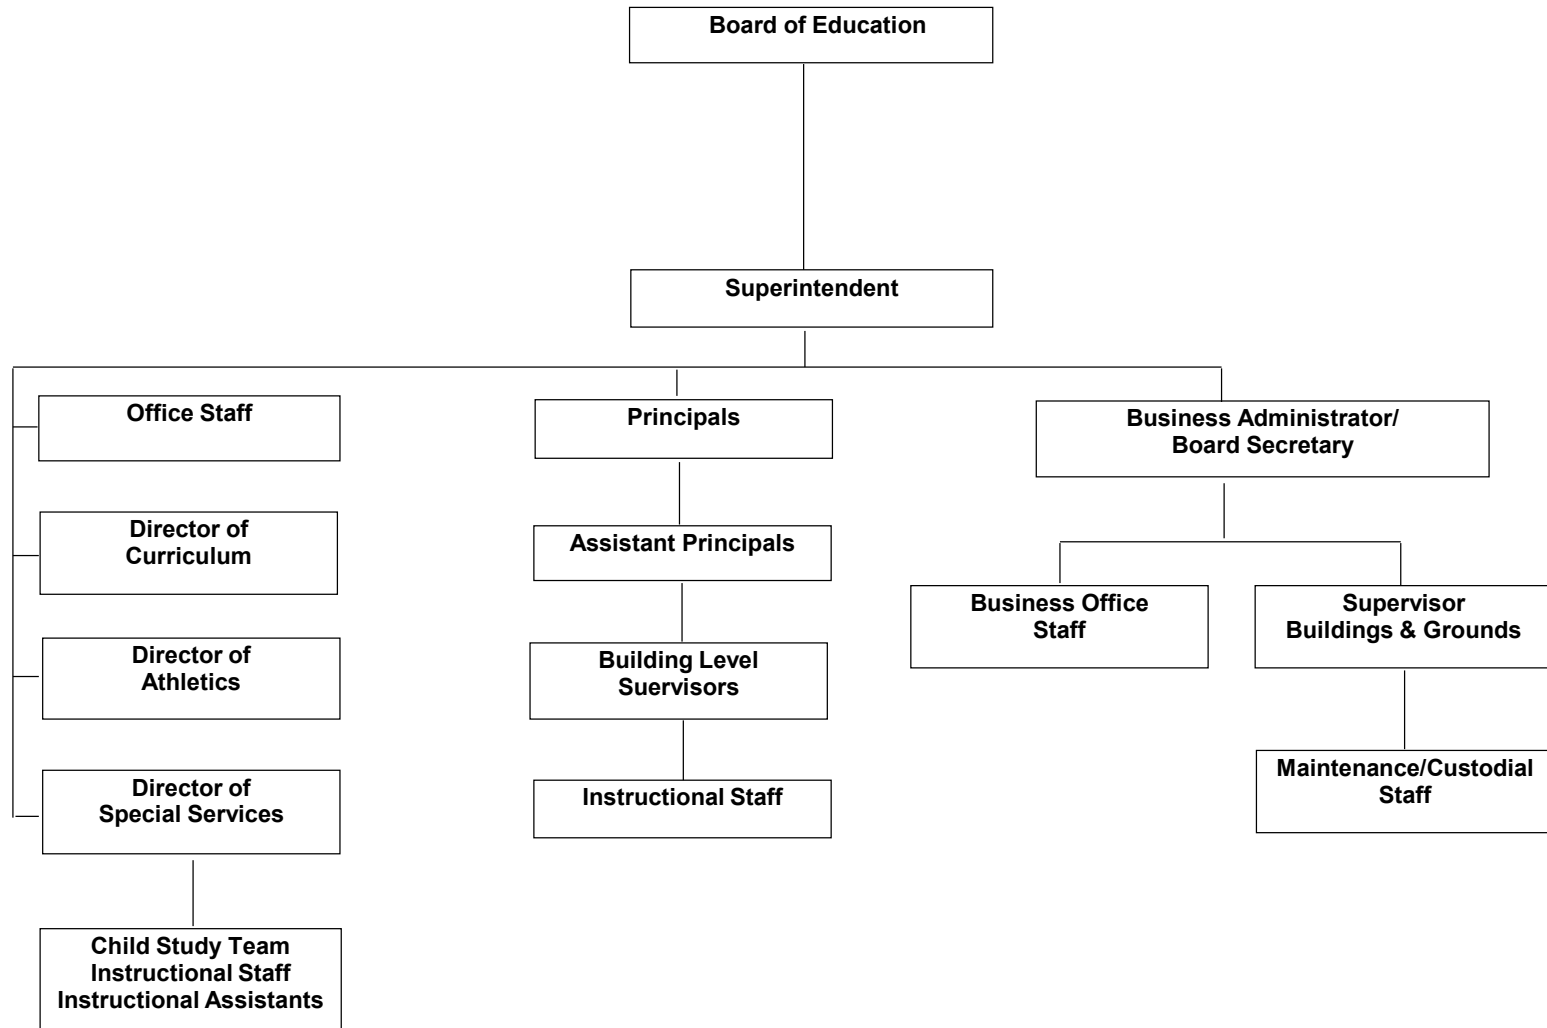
Board of Education

Superintendent

Office Staff

Director of Curriculum

Director of Athletics

Director of Special Services

Child Study Team
Instructional Staff
Instructional Assistants

Principals

Assistant Principals

Building Level Suervisors

Instructional Staff

Business Administrator/ Board Secretary

Business Office Staff

Supervisor Buildings & Grounds

Maintenance/Custodial Staff